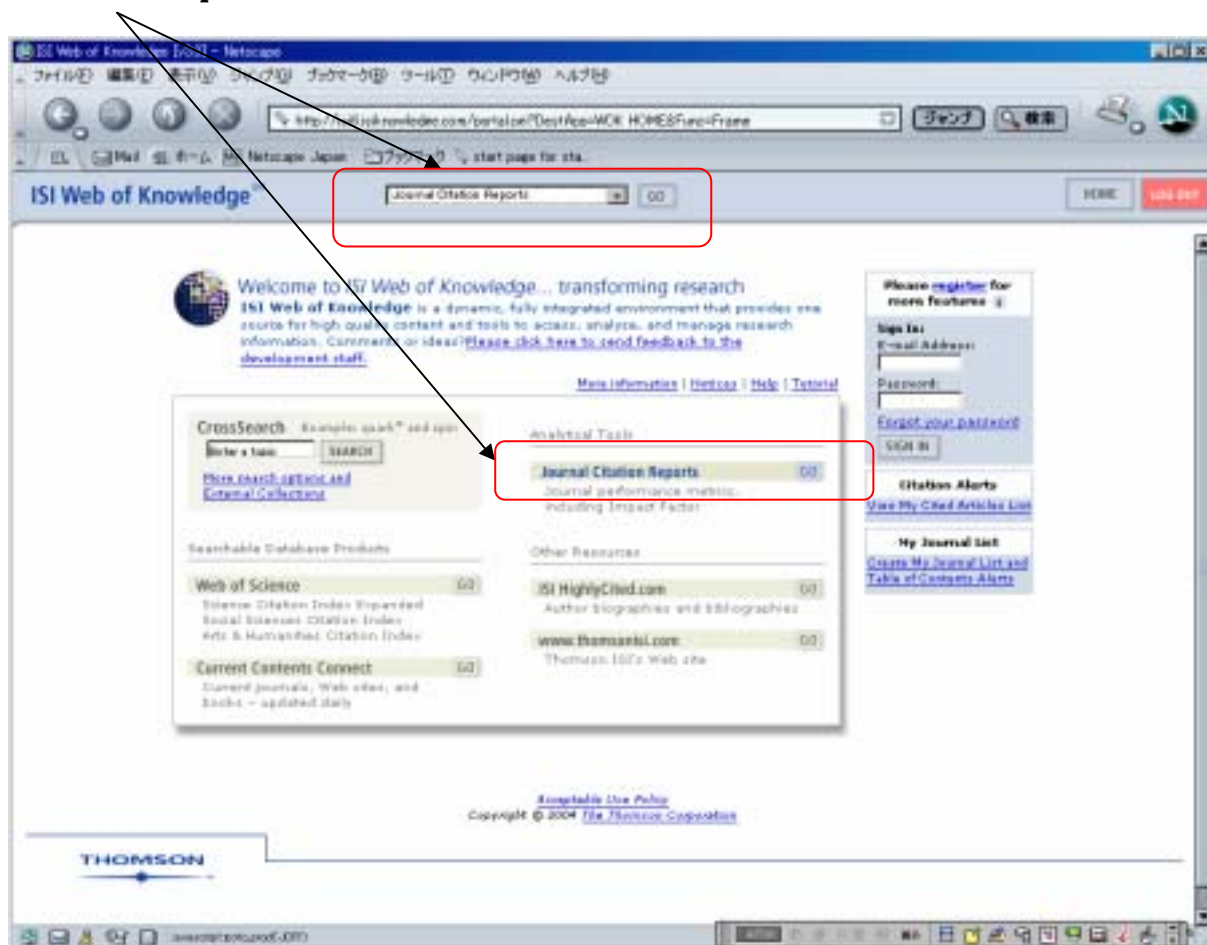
ISI Web of Knowledge [v3.0] - Netscape

ファイル(F) 編集(E) 表示(V) ジャンプ(G) ブックマーク(B) ツール(T) ウィンドウ(W) ヘルプ(H)

http://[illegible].isiknowledge.com/portal.cgi?DestApp=WOK_HOME&Func=Frame

ジャンプ 検索

Mail ホーム Netscape Japan ブックマーク start page for sta...

ISI Web of Knowledge

Journal Citation Reports GO

HOME LOG OUT

Welcome to ISI Web of Knowledge... transforming research

ISI Web of Knowledge is a dynamic, fully integrated environment that provides one source for high quality content and tools to access, analyze, and manage research information. Comments or ideas? Please click here to send feedback to the development staff.

More information | Hotkeys | Help | Tutorial

CrossSearch Example: quark* and spin

Enter a topic SEARCH

More search options and External Collections

Searchable Database Products

Web of Science GO
Science Citation Index Expanded
Social Sciences Citation Index
Arts & Humanities Citation Index

Current Contents Connect GO
Current journals, Web sites, and books - updated daily

Analytical Tools

Journal Citation Reports GO
Journal performance metrics, including Impact Factor

Other Resources

ISI HighlyCited.com GO
Author biographies and bibliographies

www.thomsonisi.com GO
Thomson ISI's Web site

Please register for more features

Sign In:
E-mail Address:
Password:
Forgot your password
SIGN IN

Citation Alerts
View My Cited Articles List

My Journal List
Create My Journal List and Table of Contents Alerts

Acceptable Use Policy
Copyright © 2004 The Thomson Corporation

THOMSON